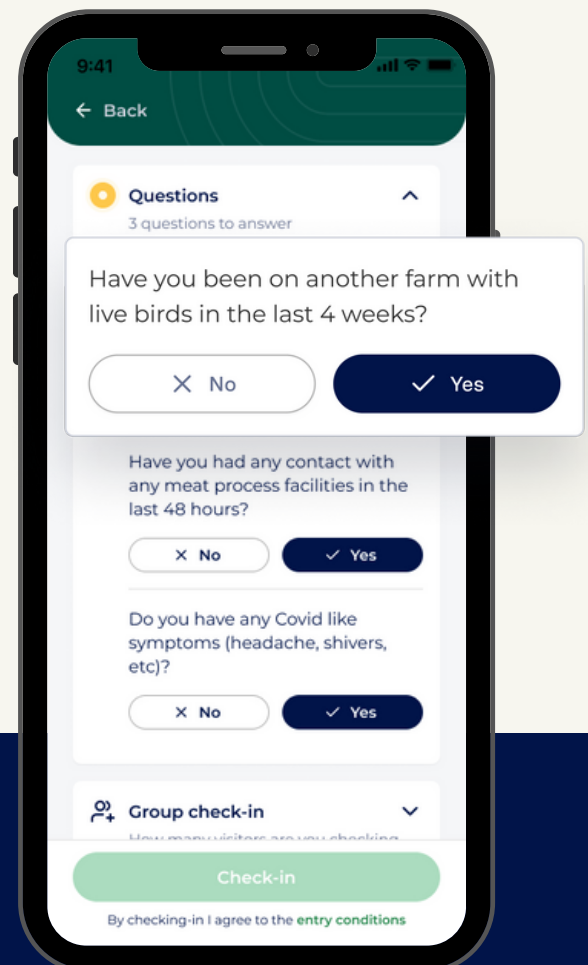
9:41

Back

Questions

3 questions to answer

Have you been on another farm with live birds in the last 4 weeks?

No

Yes

Have you had any contact with any meat process facilities in the last 48 hours?

No

Yes

Do you have any Covid like symptoms (headache, shivers, etc)?

No

Yes

Group check-in

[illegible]

Check-in

By checking-in I agree to the entry conditions